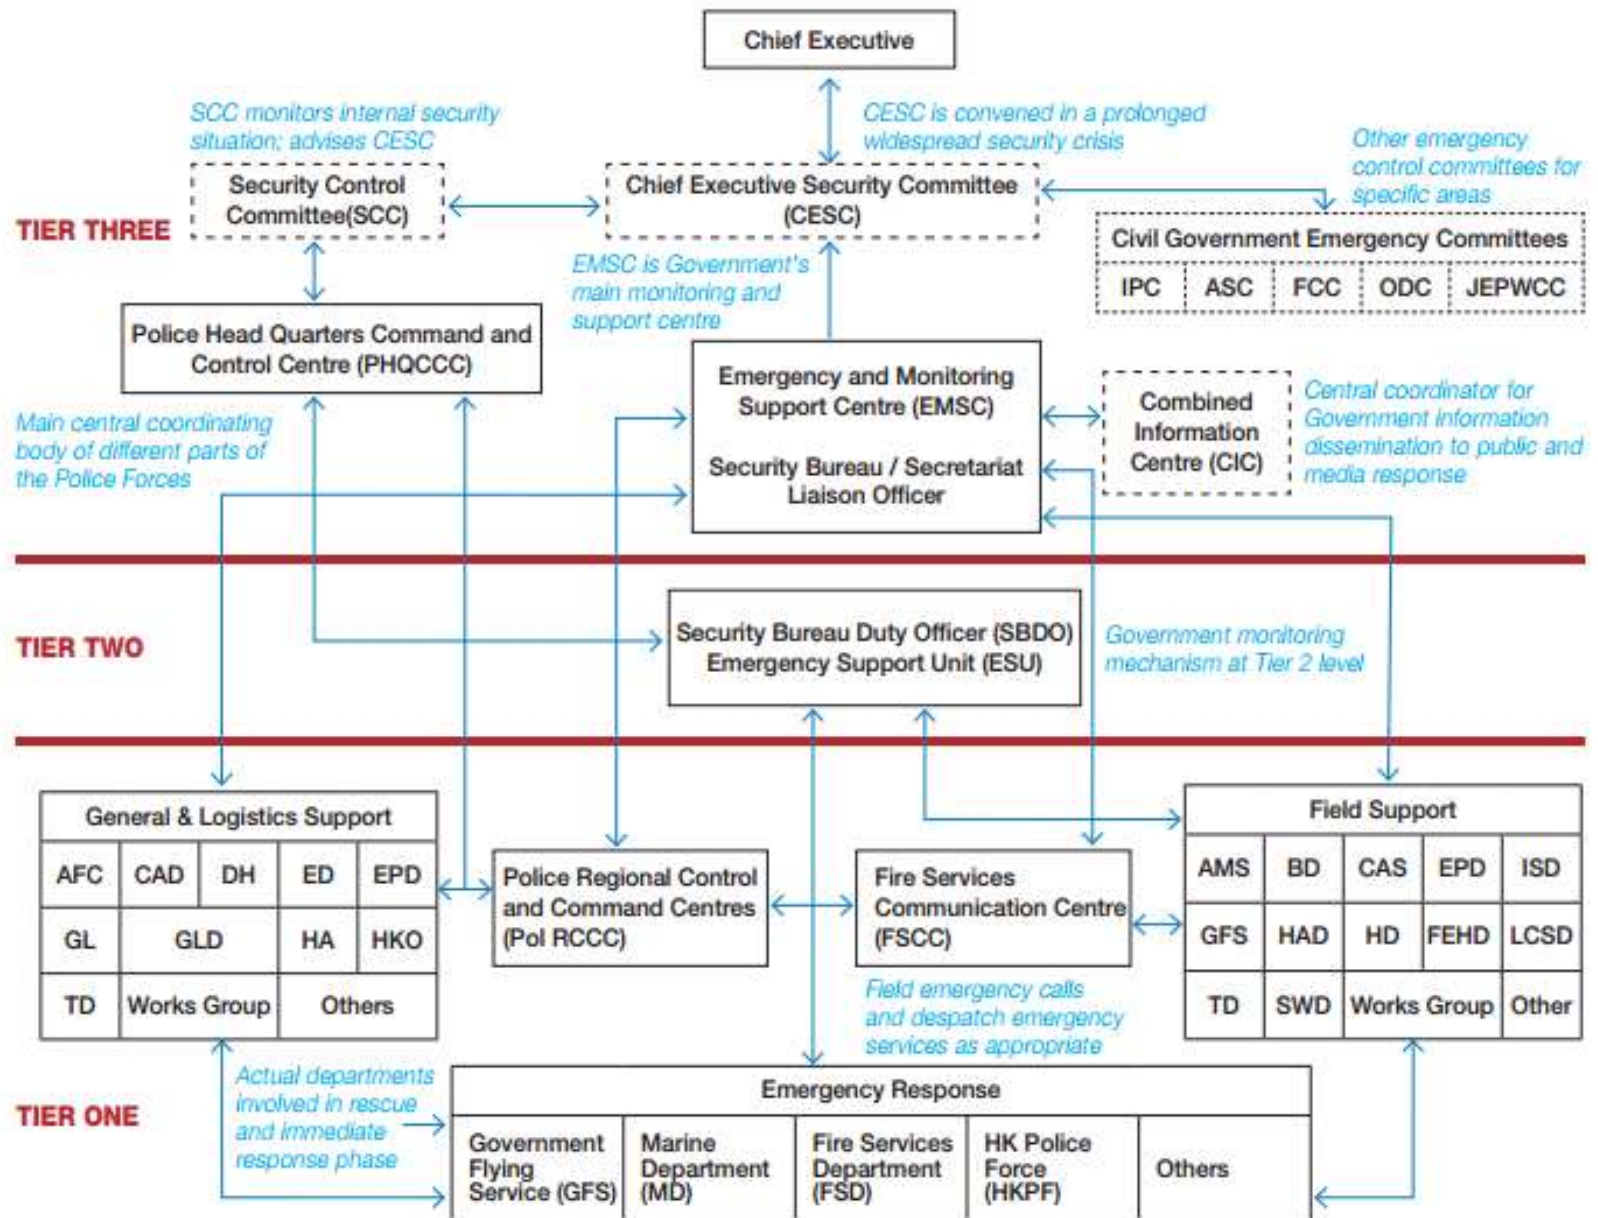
Chief Executive

SCC monitors internal security situation; advises CESC

CESC is convened in a prolonged widespread security crisis

Other emergency control committees for specific areas

TIER THREE

Security Control Committee(SCC)

Chief Executive Security Committee (CESC)

Civil Government Emergency Committees

| IPC | ASC | FCC | ODC | JEPWCC |
|---|---|---|---|---|

EMSC is Government's main monitoring and support centre

Police Head Quarters Command and Control Centre (PHQCCC)

Emergency and Monitoring Support Centre (EMSC)

Security Bureau / Secretariat Liaison Officer

Combined Information Centre (CIC)

Central coordinator for Government information dissemination to public and media response

Main central coordinating body of different parts of the Police Forces

TIER TWO

Security Bureau Duty Officer (SBDO) Emergency Support Unit (ESU)

Government monitoring mechanism at Tier 2 level

General & Logistics Support

| AFC | CAD | DH | ED | EPD |
|---|---|---|---|---|
| GL | GLD | | HA | HKO |
| TD | Works Group | | Others | |

Police Regional Control and Command Centres (Pol RCCC)

Fire Services Communication Centre (FSCC)

Field Support

| AMS | BD | CAS | EPD | ISD |
|---|---|---|---|---|
| GFS | HAD | HD | FEHD | LCSD |
| TD | SWD | Works Group | | Other |

Field emergency calls and despatch emergency services as appropriate

TIER ONE

Actual departments involved in rescue and immediate response phase

Emergency Response

| Government Flying Service (GFS) | Marine Department (MD) | Fire Services Department (FSD) | HK Police Force (HKPF) | Others |
|---|---|---|---|---|